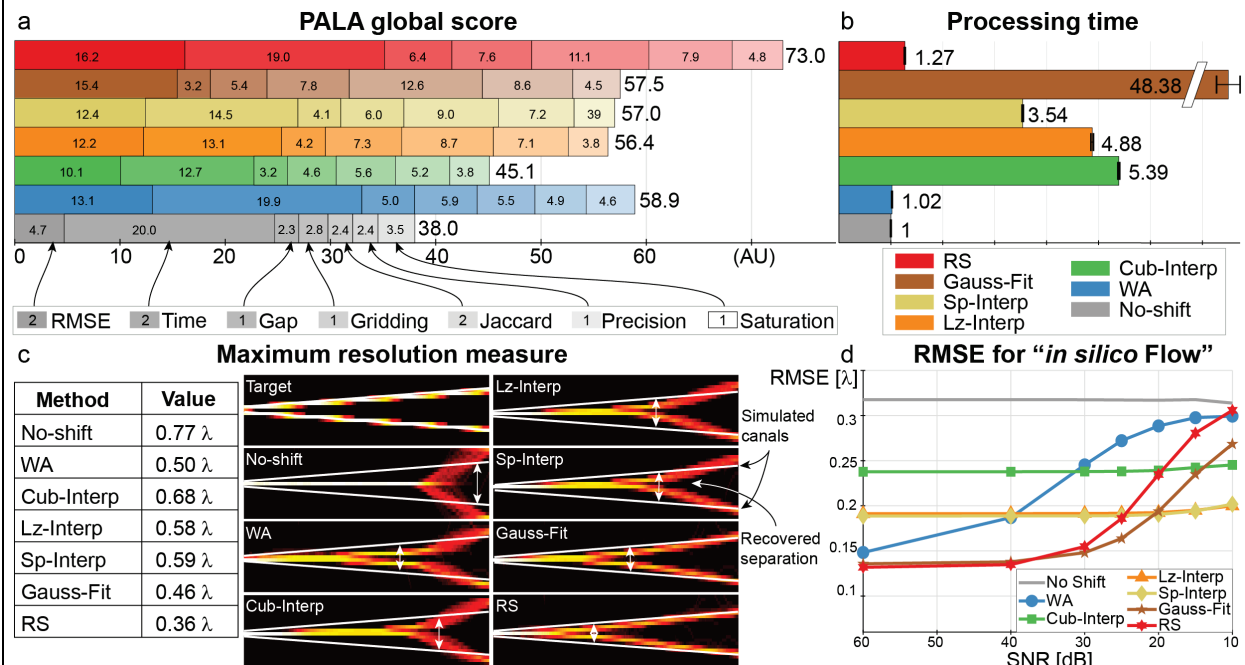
a
PALA global score

| 16.2 | 19.0 | 6.4 | 7.6 | 11.1 | 7.9 | 4.8 | 73.0 |
|---|---|---|---|---|---|---|---|
| 15.4 | 3.2 | 5.4 | 7.8 | 12.6 | 8.6 | 4.5 | 57.5 |
| 12.4 | 14.5 | 4.1 | 6.0 | 9.0 | 7.2 | 39 | 57.0 |
| 12.2 | 13.1 | 4.2 | 7.3 | 8.7 | 7.1 | 3.8 | 56.4 |
| 10.1 | 12.7 | 3.2 | 4.6 | 5.6 | 5.2 | 3.8 | 45.1 |
| 13.1 | 19.9 | 5.0 | 5.9 | 5.5 | 4.9 | 4.6 | 58.9 |
| 4.7 | 20.0 | 2.3 | 2.8 | 2.4 | 2.4 | 3.5 | 38.0 |

0 10 20 30 40 50 60 (AU)

2 RMSE 2 Time 1 Gap 1 Gridding 2 Jaccard 1 Precision 1 Saturation

b
Processing time
1.27
48.38
3.54
4.88
5.39
1.02
1

RS
Gauss-Fit
Sp-Interp
Lz-Interp
Cub-Interp
WA
No-shift

c
Maximum resolution measure

| Method | Value |
|---|---|
| No-shift | 0.77 λ |
| WA | 0.50 λ |
| Cub-Interp | 0.68 λ |
| Lz-Interp | 0.58 λ |
| Sp-Interp | 0.59 λ |
| Gauss-Fit | 0.46 λ |
| RS | 0.36 λ |

Target
Lz-Interp
No-shift
Sp-Interp
WA
Gauss-Fit
Cub-Interp
RS
Simulated canals
Recovered separation

d
RMSE for "*in silico* Flow"
RMSE [λ]
0.3
0.25
0.2
0.15
0.1
No Shift
WA
Cub-Interp
Lz-Interp
Sp-Interp
Gauss-Fit
RS
60 50 40 30 20 10
SNR [dB]